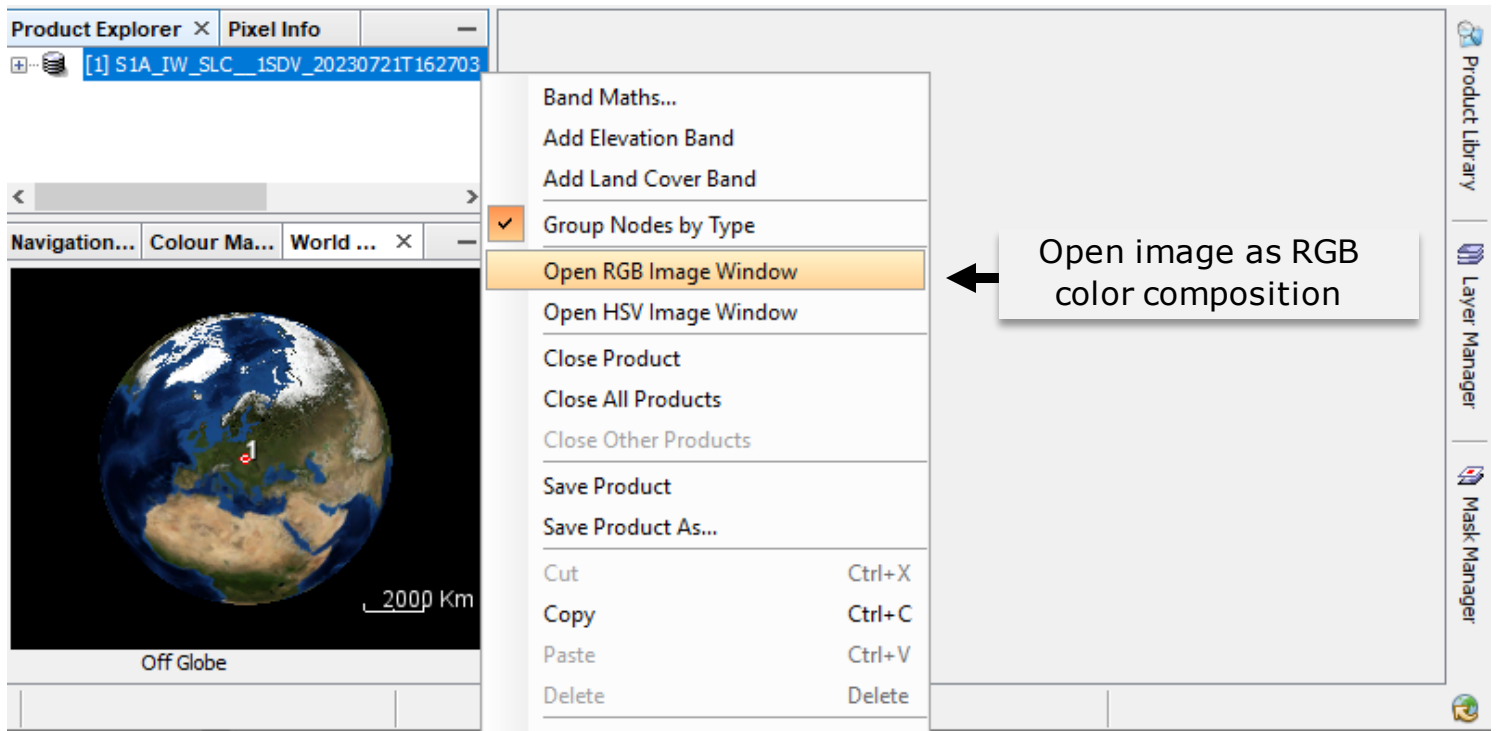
Product Explorer × Pixel Info

[1] S1A_IW_SLC__1SDV_20230721T162703

Navigation... Colour Ma... World ... ×

1

2000 Km

Off Globe

Band Maths...
Add Elevation Band
Add Land Cover Band
Group Nodes by Type
Open RGB Image Window
Open HSV Image Window
Close Product
Close All Products
Close Other Products
Save Product
Save Product As...

| | |
|---|---|
| Cut | Ctrl+X |
| Copy | Ctrl+C |
| Paste | Ctrl+V |
| Delete | Delete |

Open image as RGB color composition

Product Library
Layer Manager
Mask Manager